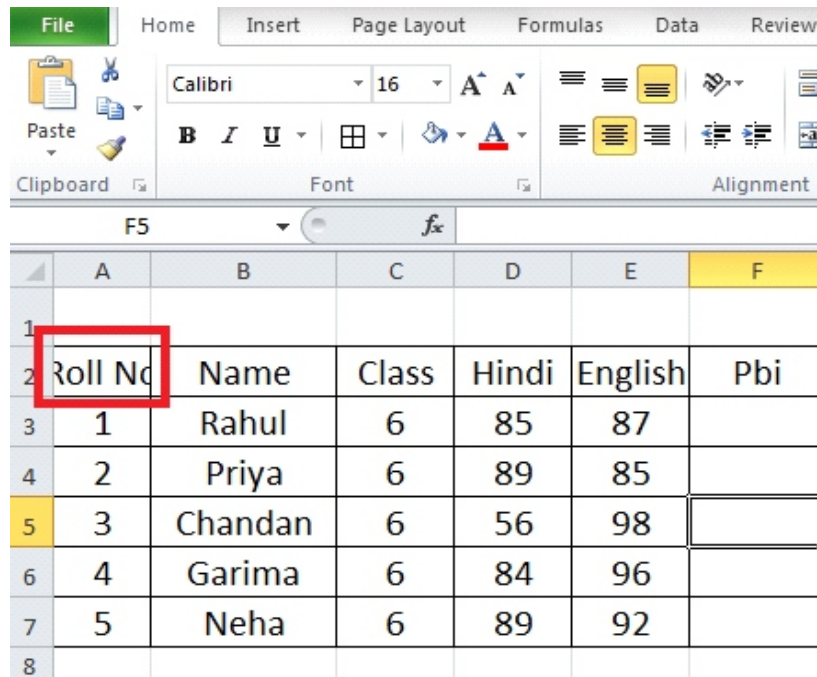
File Home Insert Page Layout Formulas Data Review

Paste

Calibri 16

B I U

Clipboard Font Alignment

F5 $f_x$

| | A | B | C | D | E | F |
|---|---|---|---|---|---|---|
| 1 | | | | | | |
| 2 | Roll No | Name | Class | Hindi | English | Pbi |
| 3 | 1 | Rahul | 6 | 85 | 87 | |
| 4 | 2 | Priya | 6 | 89 | 85 | |
| 5 | 3 | Chandan | 6 | 56 | 98 | |
| 6 | 4 | Garima | 6 | 84 | 96 | |
| 7 | 5 | Neha | 6 | 89 | 92 | |
| 8 | | | | | | |